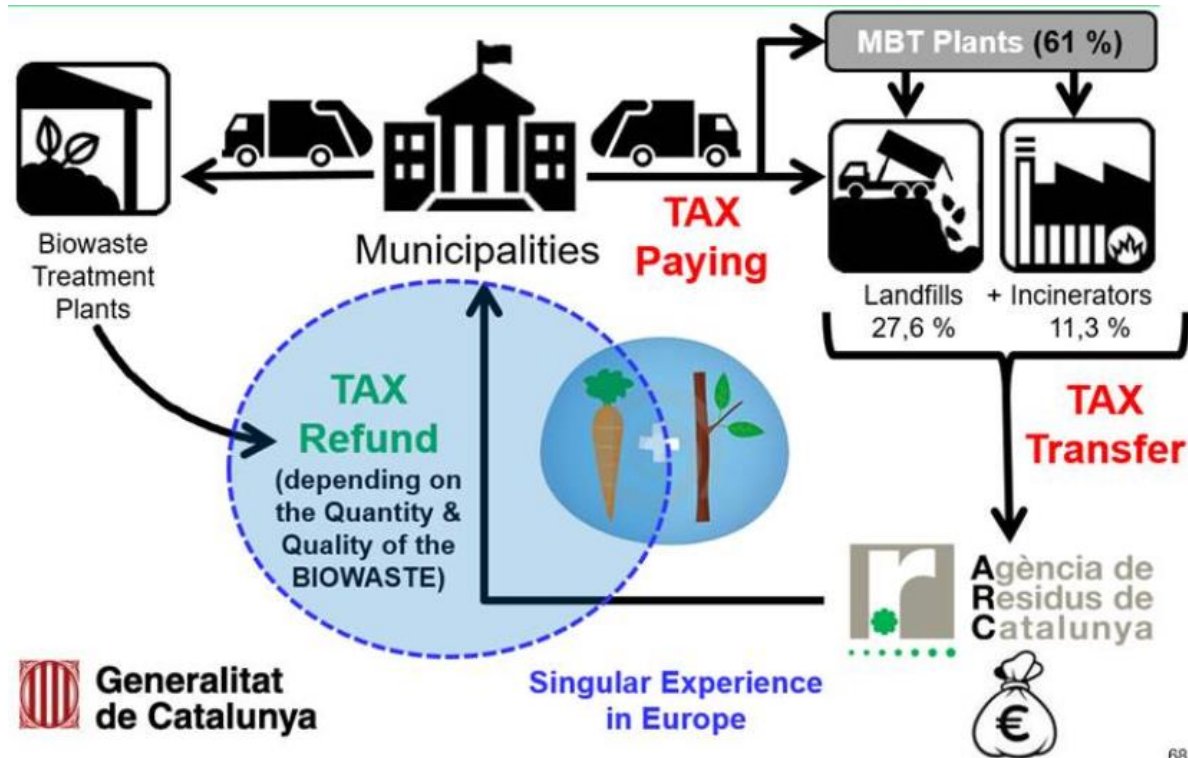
MBT Plants (61 %)

Biowaste Treatment Plants

Municipalities

TAX Paying

Landfills 27,6 %

+ Incinerators 11,3 %

TAX Transfer

TAX Refund (depending on the Quantity & Quality of the BIOWASTE)

Agència de Residus de Catalunya

Generalitat de Catalunya

Singular Experience in Europe

€

68